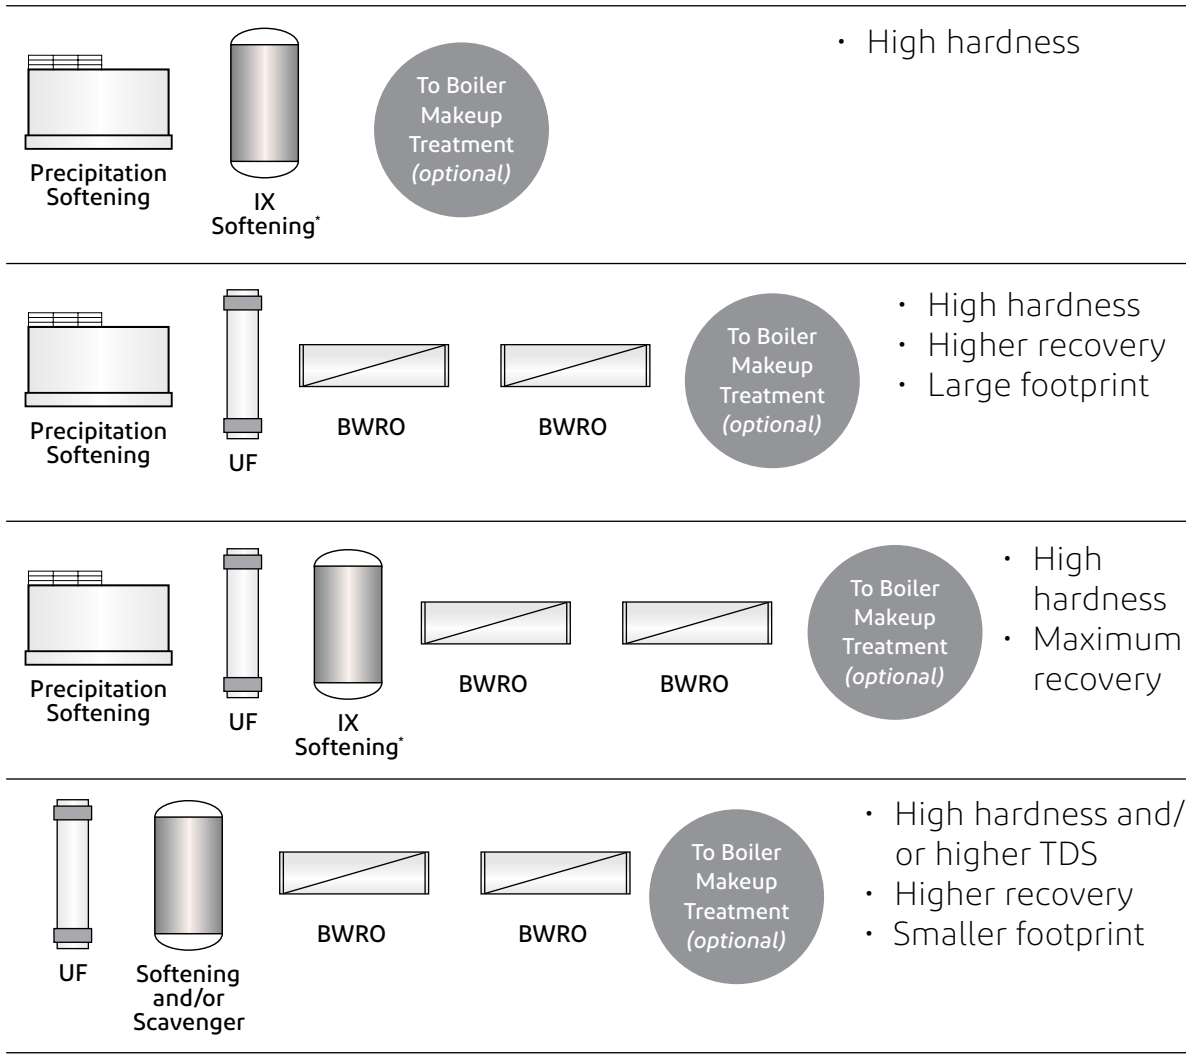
Precipitation Softening

IX Softening*

To Boiler Makeup Treatment *(optional)*

• High hardness

Precipitation Softening

UF

BWRO

BWRO

To Boiler Makeup Treatment *(optional)*

• High hardness
• Higher recovery
• Large footprint

Precipitation Softening

UF

IX Softening*

BWRO

BWRO

To Boiler Makeup Treatment *(optional)*

• High hardness
• Maximum recovery

UF

Softening and/or Scavenger

BWRO

BWRO

To Boiler Makeup Treatment *(optional)*

• High hardness and/or higher TDS
• Higher recovery
• Smaller footprint